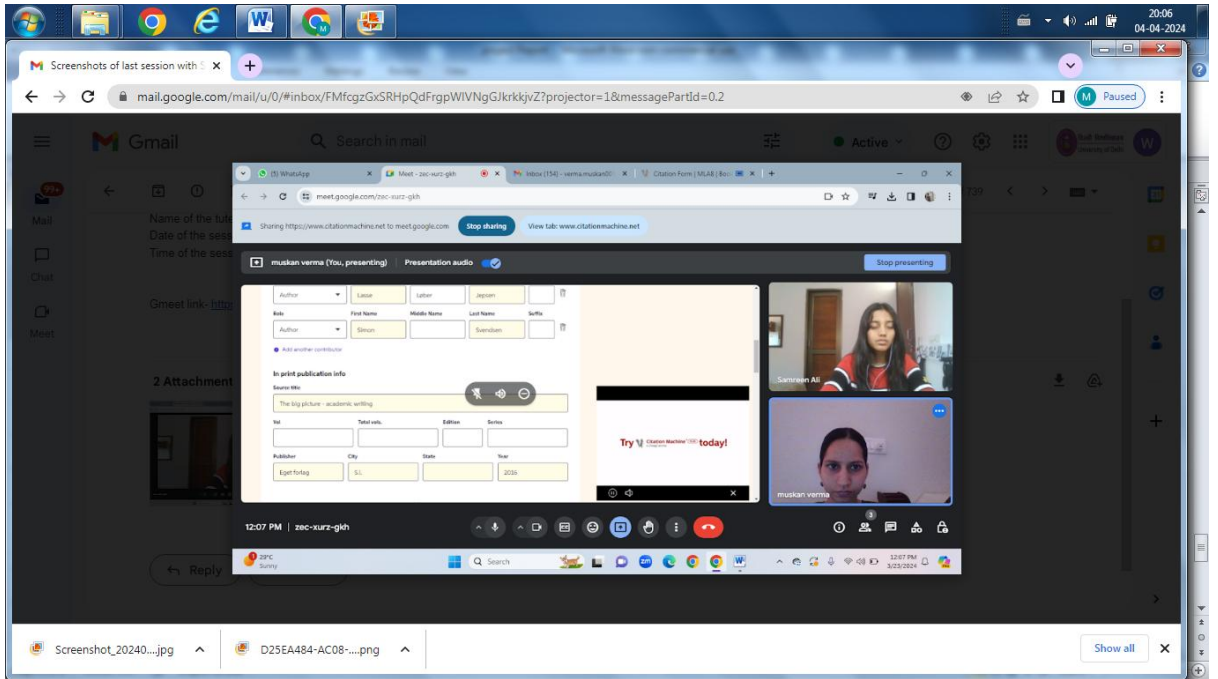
20:06
04-04-2024

Screenshots of last session with S ×

mail.google.com/mail/u/0/#inbox/FMfcgzGxSRHpQdFrgpWIVNgGJkrkkjvZ?projector=1&messagePartId=0.2

Paused

Gmail

Search in mail

Active

99+
Mail
Chat
Meet

Name of the tut
Date of the sess
Time of the sess

Gmeet link- http

2 Attachment

Reply

(5) WhatsApp
Meet - zec-xurz-gkh
Inbox (154) - verma.muskan
Citation Form | MLA8 | Boo

meet.google.com/zec-xurz-gkh

Sharing https://www.citationmachine.net to meet.google.com
Stop sharing
View tab: www.citationmachine.net

muskan verma (You, presenting)
Presentation audio
Stop presenting

Author
Lasse
Lahan
Jepsen

| Role | First Name | Middle Name | Last Name | Suffix |
|---|---|---|---|---|
| Author | Simon | | Svendsen | |

Add another contributor

In print publication info

Source title
The big picture - academic writing

| Vol | Total vols. | Edition | Series |
|---|---|---|---|
| | | | |

| Publisher | City | State | Year |
|---|---|---|---|
| Eget forlag | S.l. | | 2016 |

Try Citation Machine today!

Samreen Ali

muskan verma

12:07 PM | zec-xurz-gkh

29°C
Sunny
Search
12:07 PM
3/23/2024

Screenshot_20240....jpg
D25EA484-AC08-....png
Show all